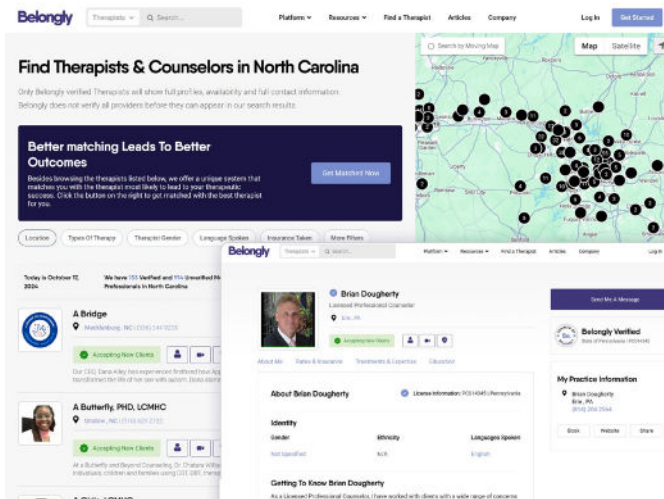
Belongly Therapists Search...

Platform Resources Find a Therapist Articles Company Log In Get Started

Find Therapists & Counselors in North Carolina

Only Belongly verified Therapists will show full profiles, availability and full contact information. Belongly does not verify all providers before they can appear in our search results.

Better matching Leads To Better Outcomes

Besides browsing the therapists listed below, we offer a unique system that matches you with the therapist most likely to lead to your therapeutic success. Click the button on the right to get matched with the best therapist for you.

Get Matched Now

Location Types Of Therapy Therapist Gender Language Spoken Insurance Taken More Filters

Today is October 17, 2024

We have 133 Verified and 914 Unverified Mental Health Professionals in North Carolina

A Bridge
Mecklenburg, NC (704) 594 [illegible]
Accepting New Clients

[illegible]

A Butterfly, PHD, LCMHC
Onslow, NC (910) 609 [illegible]
Accepting New Clients

At a Butterfly and Beyond Counseling, Dr. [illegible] individuals, children and families using CBT, DBT, Therapy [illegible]

Search by Moving Map Map Satellite

Belongly Therapists Platform Resources Find a Therapist Articles Company Log In

Brian Dougherty
Licensed Professional Counselor
Erie, PA
Accepting New Clients

Send Me A Message

Belongly Verified
State of Pennsylvania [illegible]

About Me Dates & Insurance Treatments & Expertise Education

About Brian Dougherty
License Information: PC014045 / Pennsylvania

Identity
Gender Ethnicity Languages Spoken
Not Specified N/A English

Getting To Know Brian Dougherty
As a Licensed Professional Counselor, I have worked with clients with a wide range of concerns

My Practice Information
Brian Dougherty
Erie, PA
(814) 202-2564
Book Website Share